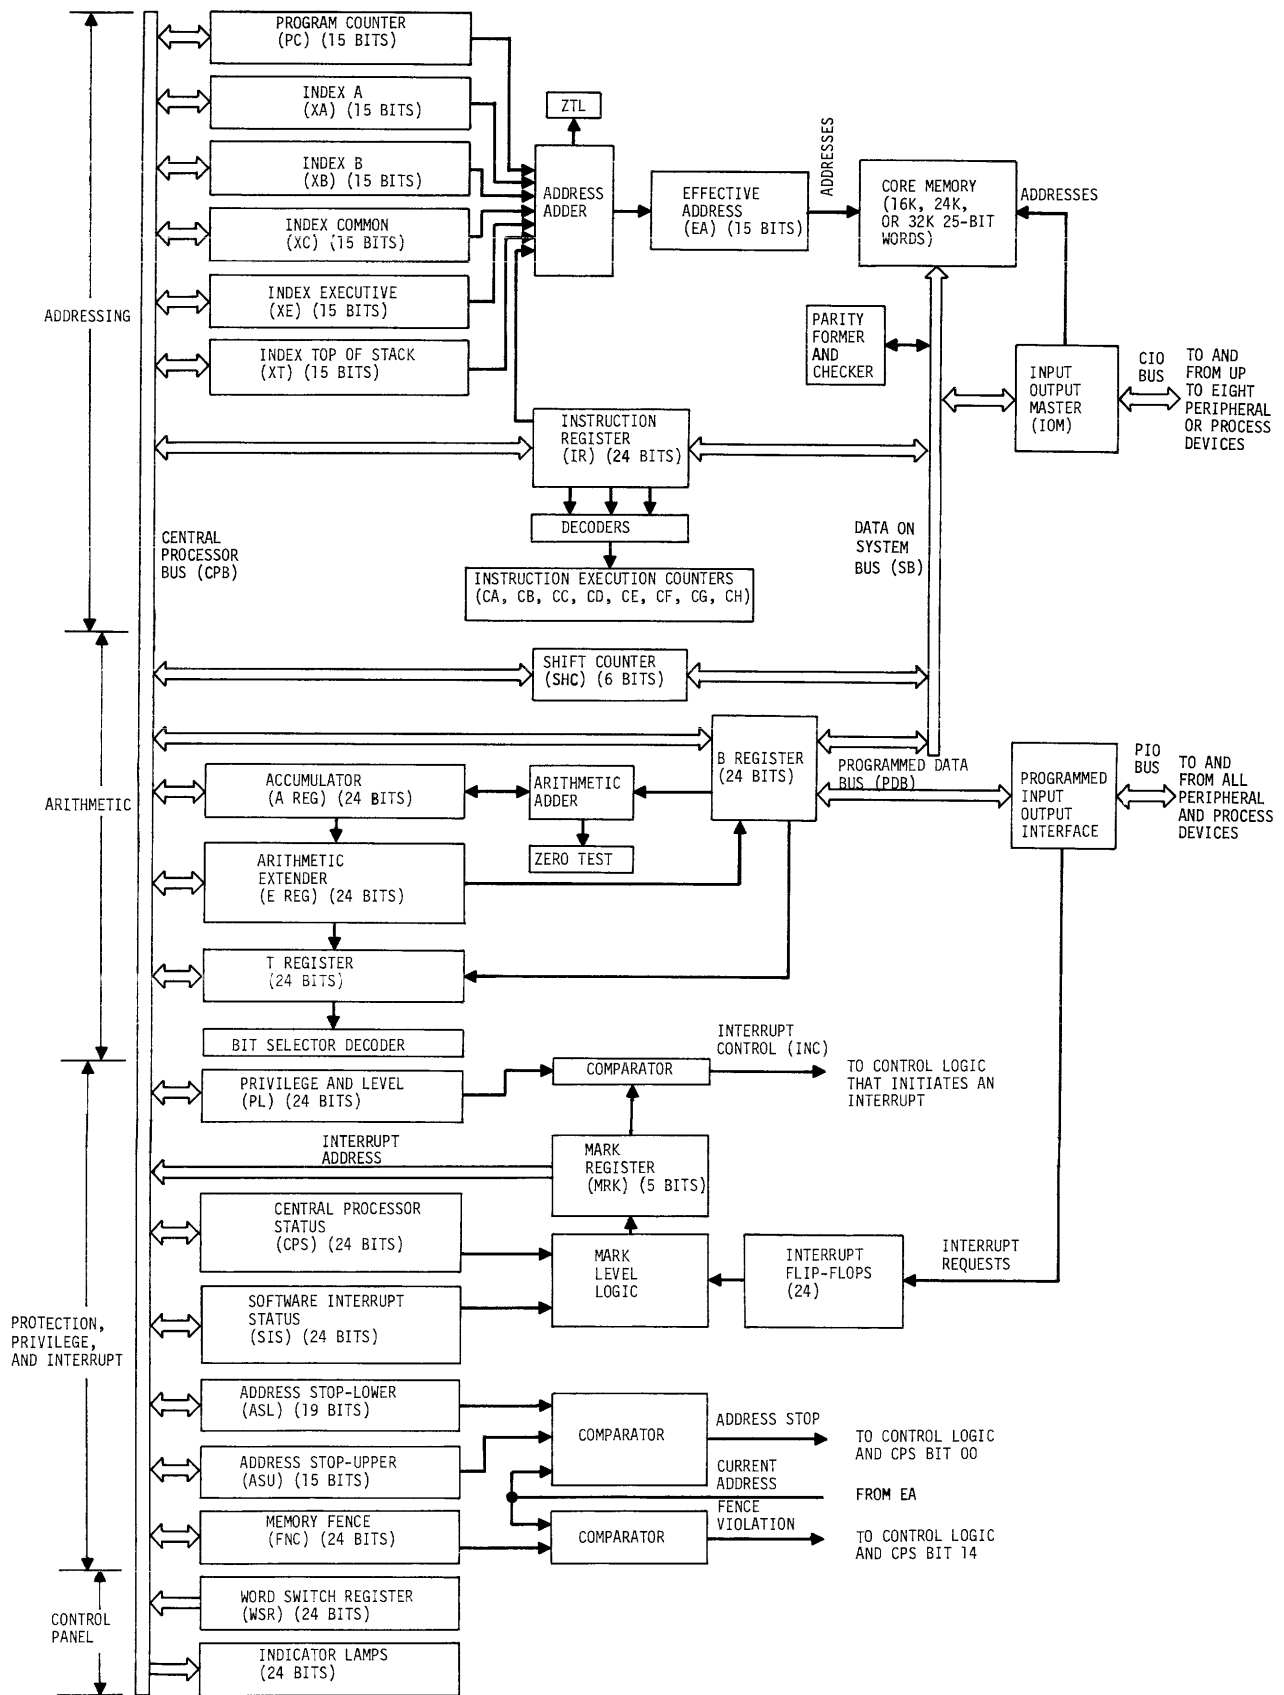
PROGRAM COUNTER (PC) (15 BITS)

INDEX A (XA) (15 BITS)

INDEX B (XB) (15 BITS)

INDEX COMMON (XC) (15 BITS)

INDEX EXECUTIVE (XE) (15 BITS)

INDEX TOP OF STACK (XT) (15 BITS)

ZTL

ADDRESS ADDER

EFFECTIVE ADDRESS (EA) (15 BITS)

ADDRESSES

CORE MEMORY (16K, 24K, OR 32K 25-BIT WORDS)

ADDRESSES

ADDRESSING

PARITY FORMER AND CHECKER

INPUT OUTPUT MASTER (IOM)

CIO BUS

TO AND FROM UP TO EIGHT PERIPHERAL OR PROCESS DEVICES

INSTRUCTION REGISTER (IR) (24 BITS)

DECODERS

CENTRAL PROCESSOR BUS (CPB)

DATA ON SYSTEM BUS (SB)

INSTRUCTION EXECUTION COUNTERS (CA, CB, CC, CD, CE, CF, CG, CH)

SHIFT COUNTER (SHC) (6 BITS)

B REGISTER (24 BITS)

PROGRAMMED DATA BUS (PDB)

PROGRAMMED INPUT OUTPUT INTERFACE

PIO BUS

TO AND FROM ALL PERIPHERAL AND PROCESS DEVICES

ARITHMETIC

ACCUMULATOR (A REG) (24 BITS)

ARITHMETIC ADDER

ZERO TEST

ARITHMETIC EXTENDER (E REG) (24 BITS)

T REGISTER (24 BITS)

BIT SELECTOR DECODER

INTERRUPT CONTROL (INC)

COMPARATOR

TO CONTROL LOGIC THAT INITIATES AN INTERRUPT

PRIVILEGE AND LEVEL (PL) (24 BITS)

INTERRUPT ADDRESS

MARK REGISTER (MRK) (5 BITS)

CENTRAL PROCESSOR STATUS (CPS) (24 BITS)

MARK LEVEL LOGIC

INTERRUPT FLIP-FLOPS (24)

INTERRUPT REQUESTS

SOFTWARE INTERRUPT STATUS (SIS) (24 BITS)

PROTECTION, PRIVILEGE, AND INTERRUPT

ADDRESS STOP-LOWER (ASL) (19 BITS)

COMPARATOR

ADDRESS STOP

TO CONTROL LOGIC AND CPS BIT 00

ADDRESS STOP-UPPER (ASU) (15 BITS)

CURRENT ADDRESS

FROM EA

MEMORY FENCE (FNC) (24 BITS)

COMPARATOR

FENCE VIOLATION

TO CONTROL LOGIC AND CPS BIT 14

CONTROL PANEL

WORD SWITCH REGISTER (WSR) (24 BITS)

INDICATOR LAMPS (24 BITS)